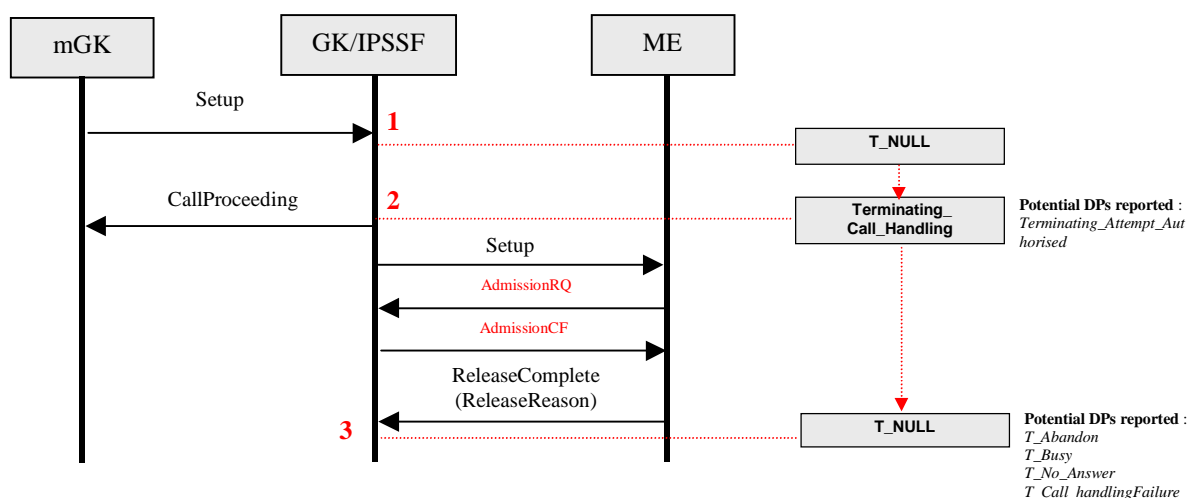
mGK

GK/IPSSF

ME

Setup

1

T_NULL

CallProceeding

2

Terminating_ Call_Handling

Potential DPs reported : Terminating_Attempt_Authorised

Setup

AdmissionRQ

AdmissionCF

ReleaseComplete (ReleaseReason)

3

T_NULL

Potential DPs reported : T_Abandon T_Busy T_No_Answer T_Call_handlingFailure